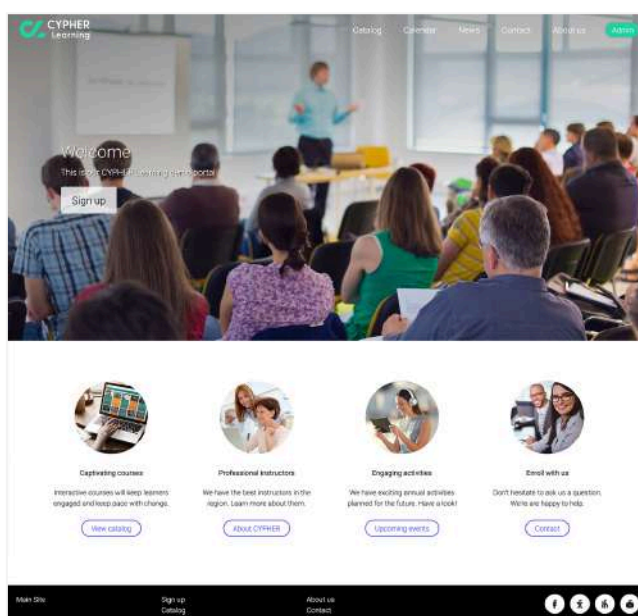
CYPHER Learning

Catalog Calendar News Contact About us Admin

Welcome

This is a CYPHER Learning demo portal

Sign up

Captivating courses

Interactive courses will keep learners engaged and keep pace with change.

View catalog

Professional instructors

We have the best instructors in the region. Learn more about them.

About CYPHER

Engaging activities

We have exciting annual activities planned for the future. Have a look!

Upcoming events

Enroll with us

Don't hesitate to ask us a question. We're are happy to help.

Contact

Main Site

Sign up
Catalog

About us
Contact